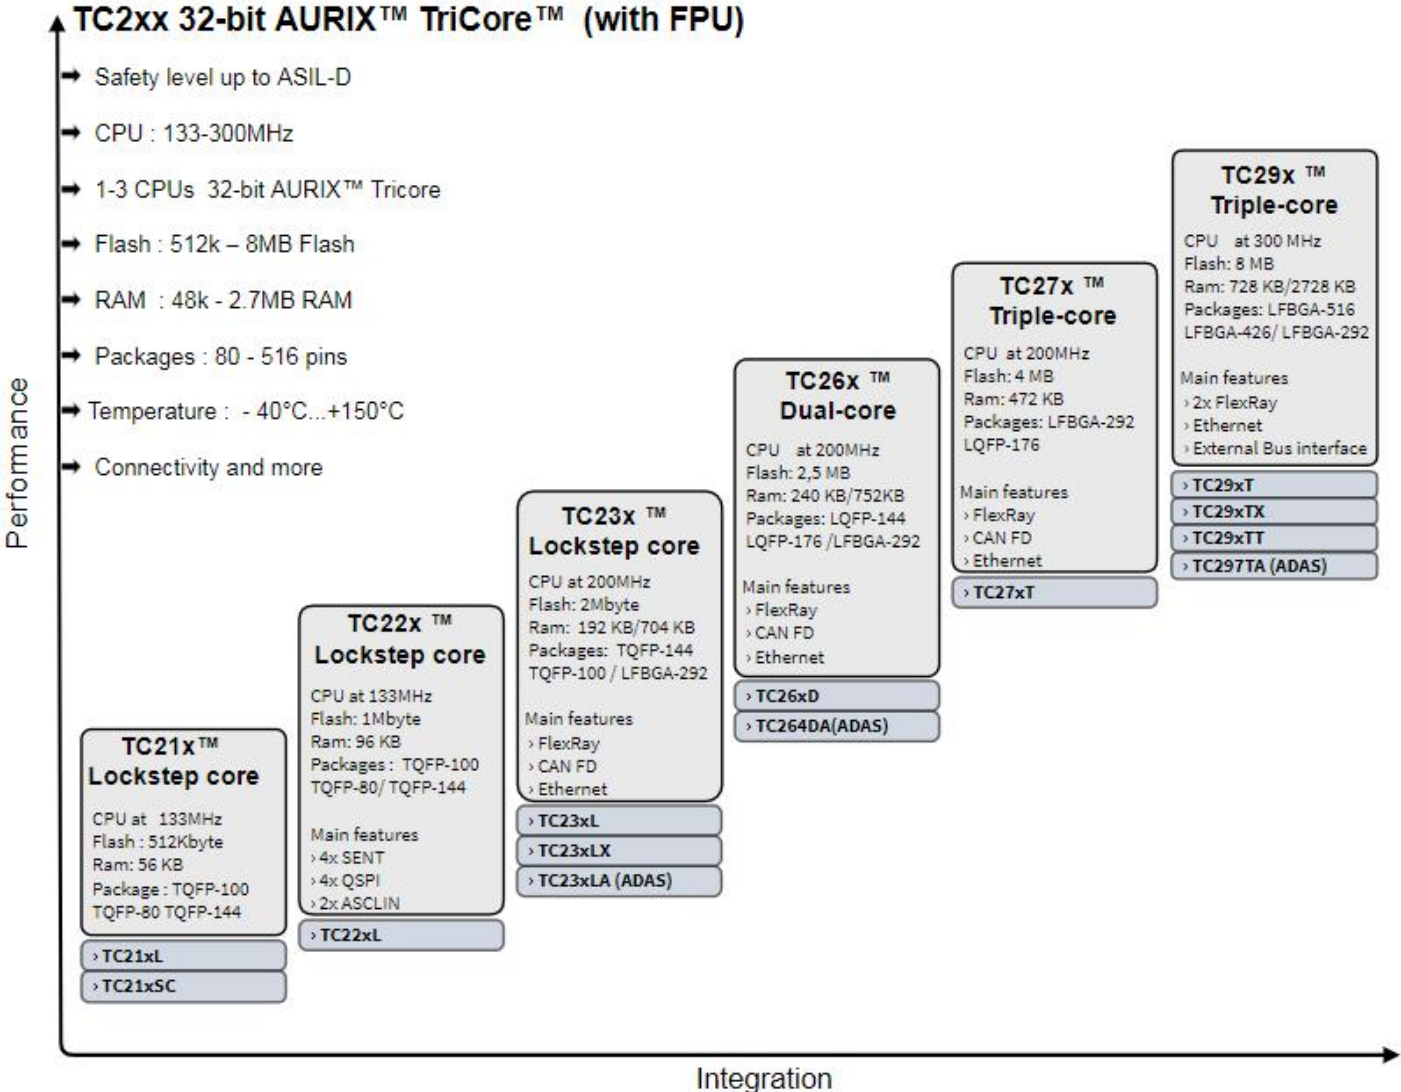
TC2xx 32-bit AURIX™ TriCore™ (with FPU)

➡ Safety level up to ASIL-D

➡ CPU : 133-300MHz

➡ 1-3 CPUs 32-bit AURIX™ Tricore

➡ Flash : 512k – 8MB Flash

➡ RAM : 48k - 2.7MB RAM

➡ Packages : 80 - 516 pins

➡ Temperature : - 40°C...+150°C

➡ Connectivity and more

Performance

TC21x™
Lockstep core
CPU at 133MHz
Flash : 512Kbyte
Ram: 56 KB
Package : TQFP-100
TQFP-80 TQFP-144

› TC21xL
› TC21xSC

TC22x ™
Lockstep core
CPU at 133MHz
Flash: 1Mbyte
Ram: 96 KB
Packages : TQFP-100
TQFP-80/ TQFP-144

Main features
› 4x SENT
› 4x QSPI
› 2x ASCLIN

› TC22xL

TC23x ™
Lockstep core
CPU at 200MHz
Flash: 2Mbyte
Ram: 192 KB/704 KB
Packages: TQFP-144
TQFP-100 / LFBGA-292

Main features
› FlexRay
› CAN FD
› Ethernet

› TC23xL
› TC23xLX
› TC23xLA (ADAS)

TC26x ™
Dual-core
CPU at 200MHz
Flash: 2,5 MB
Ram: 240 KB/752KB
Packages: LQFP-144
LQFP-176 /LFBGA-292

Main features
› FlexRay
› CAN FD
› Ethernet

› TC26xD
› TC264DA(ADAS)

TC27x ™
Triple-core
CPU at 200MHz
Flash: 4 MB
Ram: 472 KB
Packages: LFBGA-292
LQFP-176

Main features
› FlexRay
› CAN FD
› Ethernet

› TC27xT

TC29x ™
Triple-core
CPU at 300 MHz
Flash: 8 MB
Ram: 728 KB/2728 KB
Packages: LFBGA-516
LFBGA-426/ LFBGA-292

Main features
› 2x FlexRay
› Ethernet
› External Bus interface

› TC29xT
› TC29xTX
› TC29xTT
› TC297TA (ADAS)

Integration